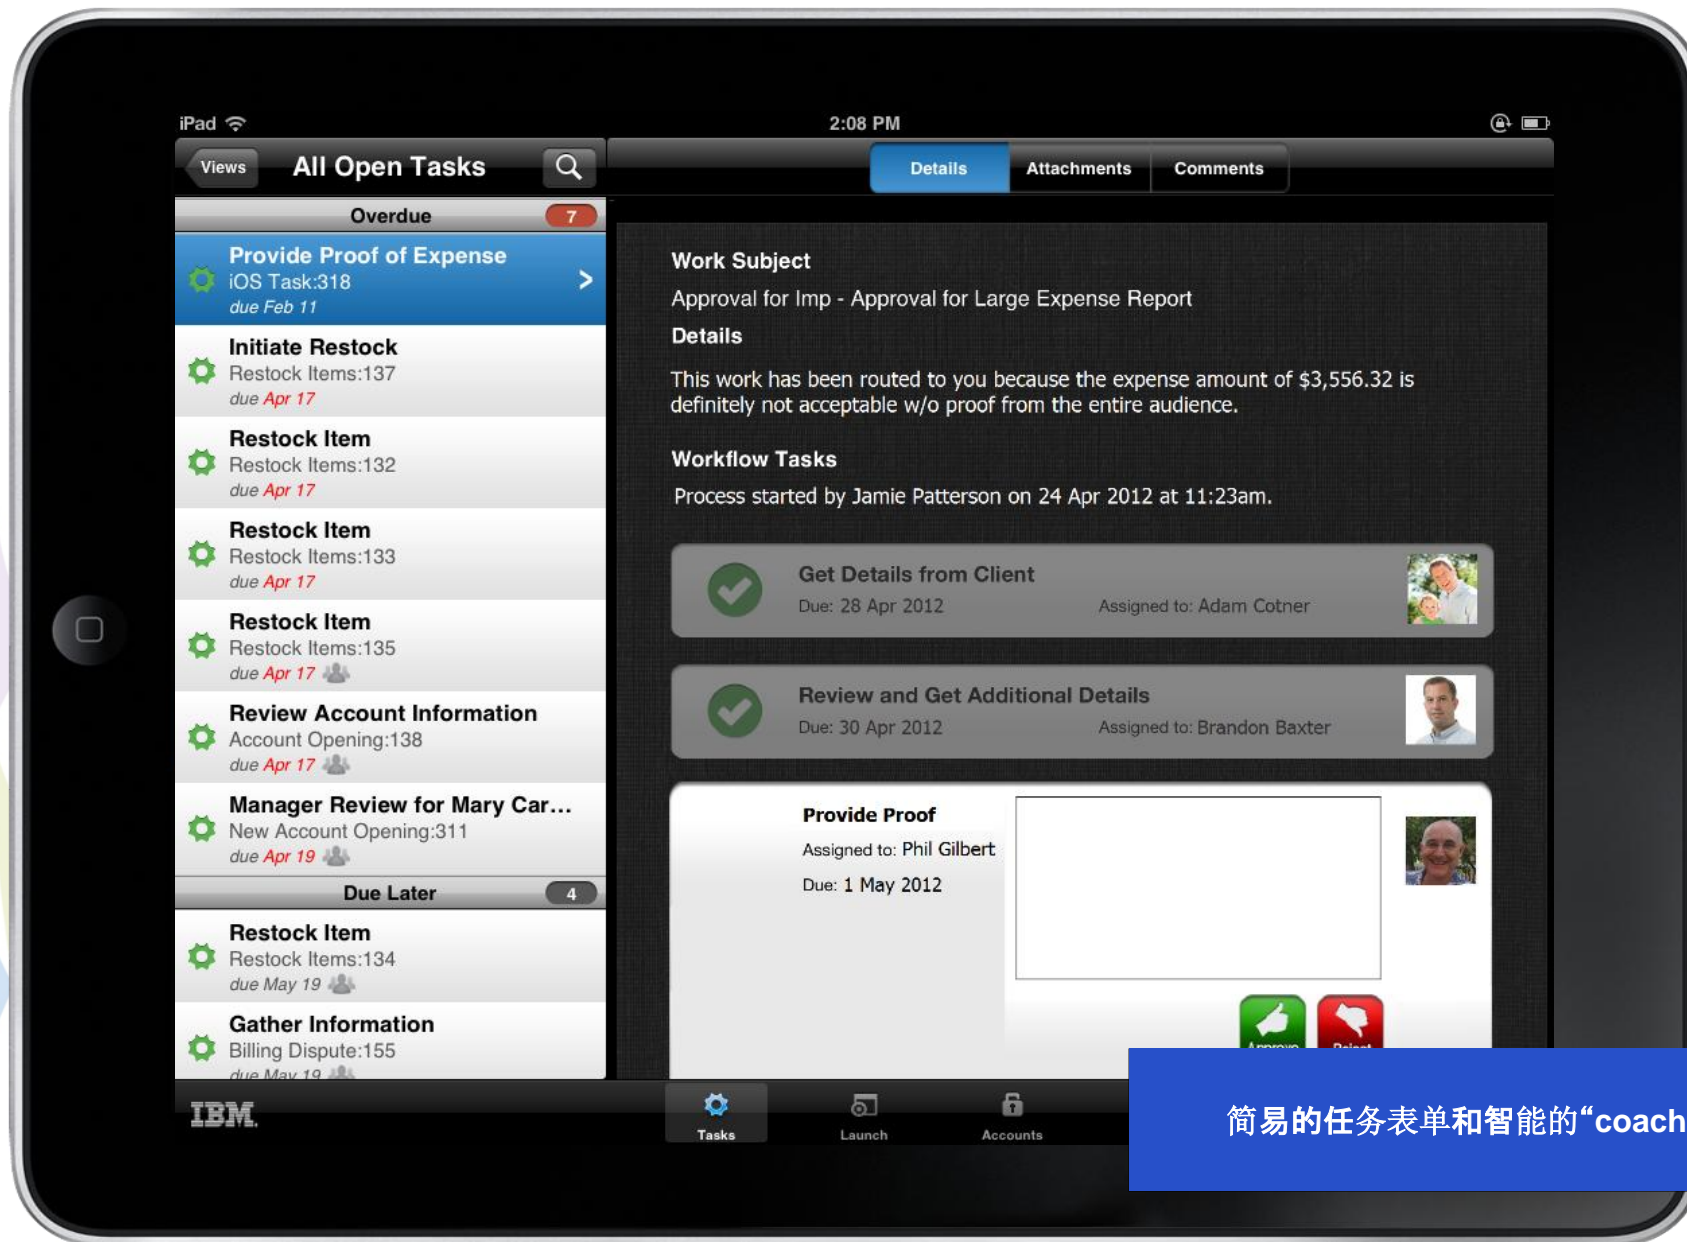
iPad

2:08 PM

Views

All Open Tasks

Details

Attachments

Comments

Overdue 7

Provide Proof of Expense
iOS Task:318
due Feb 11

Initiate Restock
Restock Items:137
due Apr 17

Restock Item
Restock Items:132
due Apr 17

Restock Item
Restock Items:133
due Apr 17

Restock Item
Restock Items:135
due Apr 17

Review Account Information
Account Opening:138
due Apr 17

Manager Review for Mary Car...
New Account Opening:311
due Apr 19

Due Later 4

Restock Item
Restock Items:134
due May 19

Gather Information
Billing Dispute:155
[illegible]

Work Subject

Approval for Imp - Approval for Large Expense Report

Details

This work has been routed to you because the expense amount of $3,556.32 is definitely not acceptable w/o proof from the entire audience.

Workflow Tasks

Process started by Jamie Patterson on 24 Apr 2012 at 11:23am.

Get Details from Client
Due: 28 Apr 2012
Assigned to: Adam Cotner

Review and Get Additional Details
Due: 30 Apr 2012
Assigned to: Brandon Baxter

Provide Proof
Assigned to: Phil Gilbert
Due: 1 May 2012

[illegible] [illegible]

IBM.

Tasks

Launch

Accounts

简易的任务表单和智能的“coach